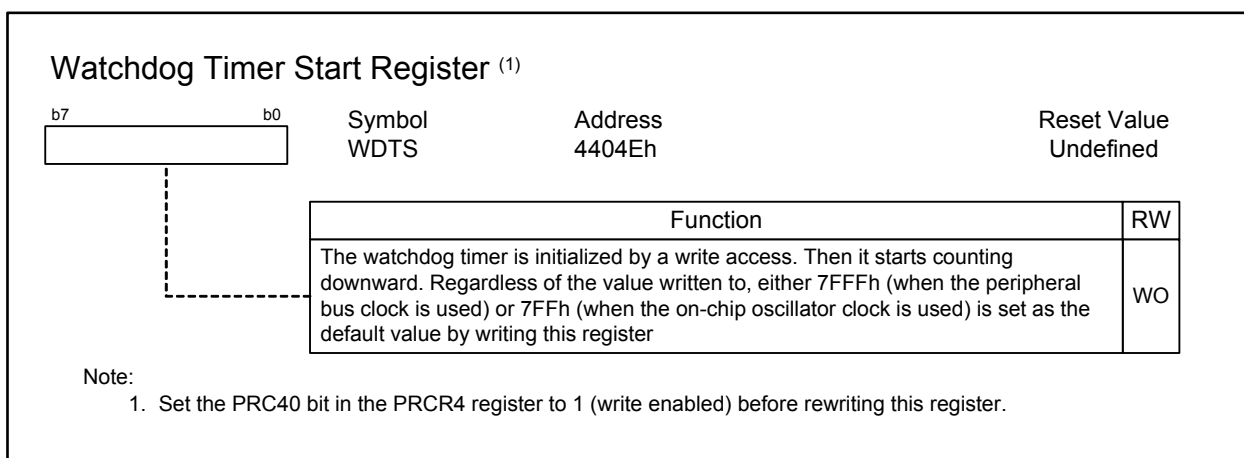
Watchdog Timer Start Register $^{(1)}$

b7 b0

Symbol WDTS

Address 4404Eh

Reset Value Undefined

| Function | RW |
|---|---|
| The watchdog timer is initialized by a write access. Then it starts counting downward. Regardless of the value written to, either 7FFFh (when the peripheral bus clock is used) or 7FFh (when the on-chip oscillator clock is used) is set as the default value by writing this register | WO |

Note:
1. Set the PRC40 bit in the PRCR4 register to 1 (write enabled) before rewriting this register.